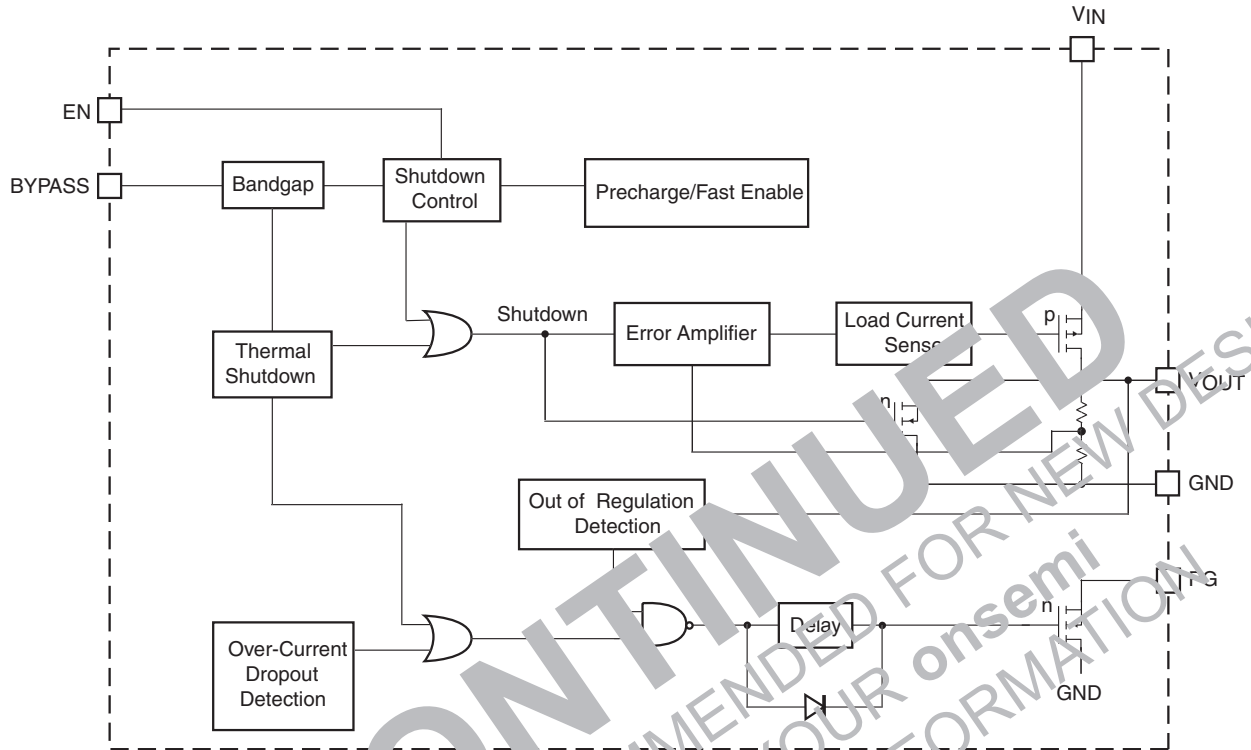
VIN
EN
BYPASS
Bandgap
Shutdown Control
Precharge/Fast Enable
Shutdown
Error Amplifier
Load Current Sense
p
Thermal Shutdown
VOUT
n
GND
Out of Regulation Detection
PG
n
Delay
Over-Current Dropout Detection
GND
DISCONTINUED
NOT RECOMMENDED FOR NEW DESIGN
CONTACT YOUR onsemi
FOR MORE INFORMATION